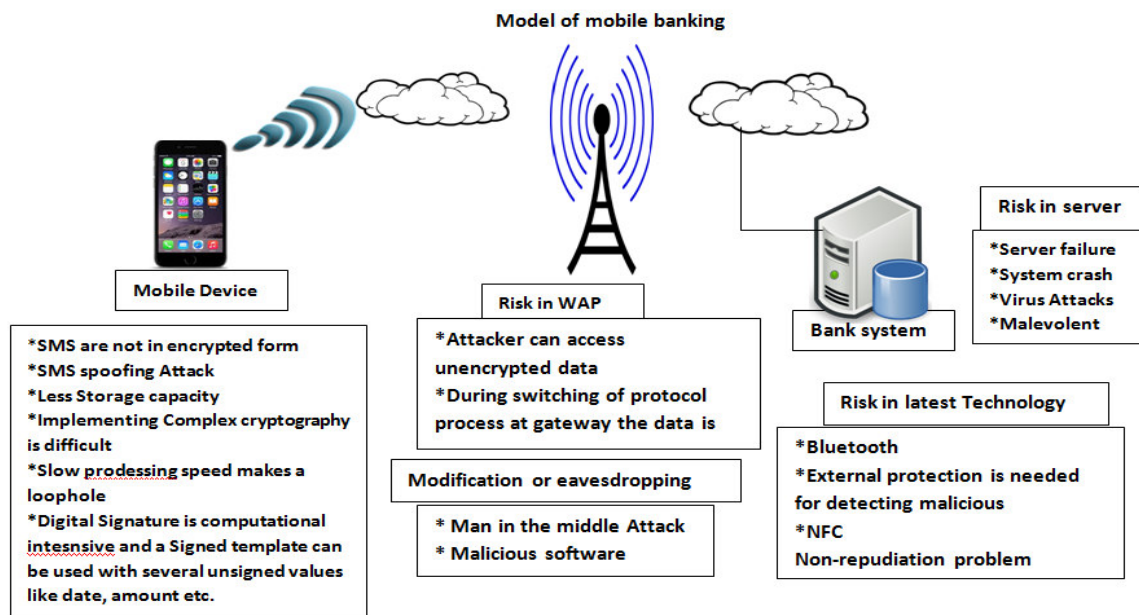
Model of mobile banking

Mobile Device

*SMS are not in encrypted form
*SMS spoofing Attack
*Less Storage capacity
*Implementing Complex cryptography is difficult
*Slow prodessing speed makes a loophole
*Digital Signature is computational intesnsive and a Signed template can be used with several unsigned values like date, amount etc.

Risk in WAP

*Attacker can access unencrypted data
*During switching of protocol process at gateway the data is

Modification or eavesdropping

* Man in the middle Attack
* Malicious software

Bank system

Risk in server

*Server failure
*System crash
*Virus Attacks
*Malevolent

Risk in latest Technology

*Bluetooth
*External protection is needed for detecting malicious
*NFC
Non-repudiation problem